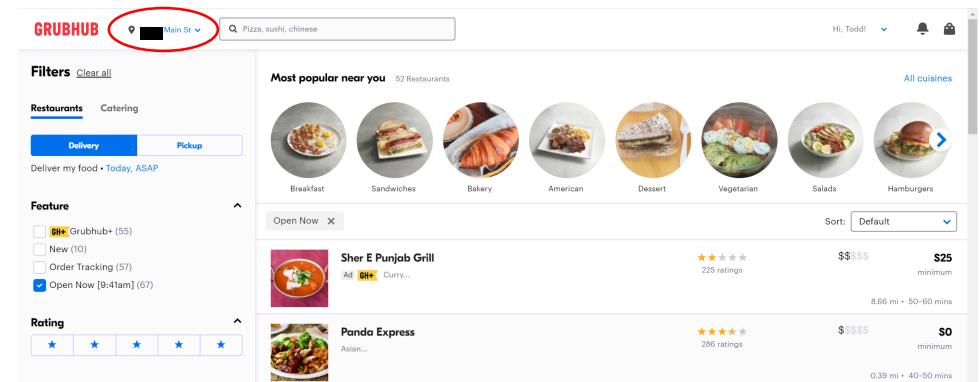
GRUBHUB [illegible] Main St Pizza, sushi, chinese Hi, Todd!

Filters Clear all

Restaurants Catering

Delivery Pickup

Deliver my food • Today, ASAP

Feature

GH+ Grubhub+ (55)
New (10)
Order Tracking (57)
Open Now [9:41am] (67)

Rating

Most popular near you 52 Restaurants All cuisines

Breakfast Sandwiches Bakery American Dessert Vegetarian Salads Hamburgers

Open Now

Sort: Default

Sher E Punjab Grill
Ad GH+ Curry...
225 ratings
$$$$$
$25
minimum
8.66 mi • 50–60 mins

Panda Express
Asian...
286 ratings
$$$$$
$0
minimum
0.39 mi • 40–50 mins